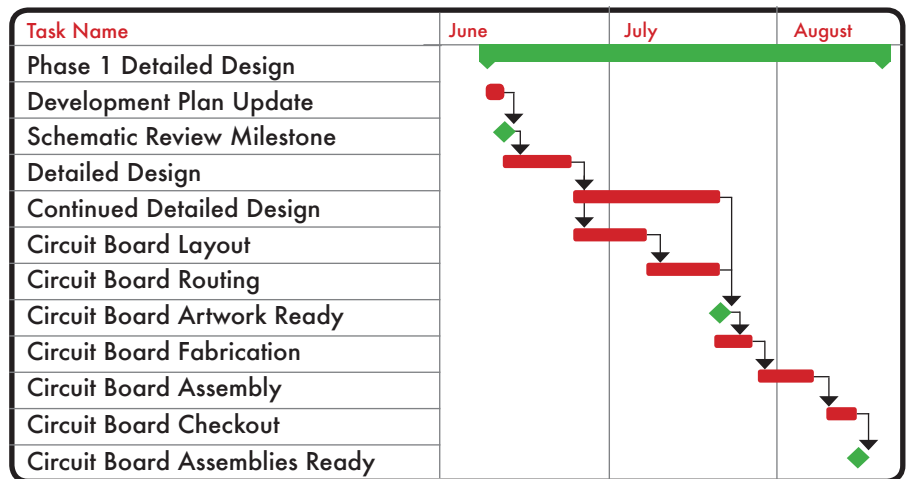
| Task Name | June | July | August |
|---|---|---|---|
| Phase 1 Detailed Design | | | |
| Development Plan Update | | | |
| Schematic Review Milestone | | | |
| Detailed Design | | | |
| Continued Detailed Design | | | |
| Circuit Board Layout | | | |
| Circuit Board Routing | | | |
| Circuit Board Artwork Ready | | | |
| Circuit Board Fabrication | | | |
| Circuit Board Assembly | | | |
| Circuit Board Checkout | | | |
| Circuit Board Assemblies Ready | | | |